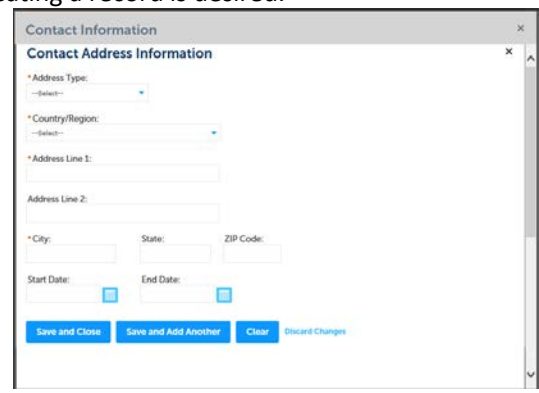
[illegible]ating a record is desired.

Contact Information ×

Contact Address Information ×

*Address Type:
--Select--

*Country/Region:
--Select--

*Address Line 1:

Address Line 2:

*City: State: ZIP Code:

Start Date: End Date:

Save and Close Save and Add Another Clear Discard Changes